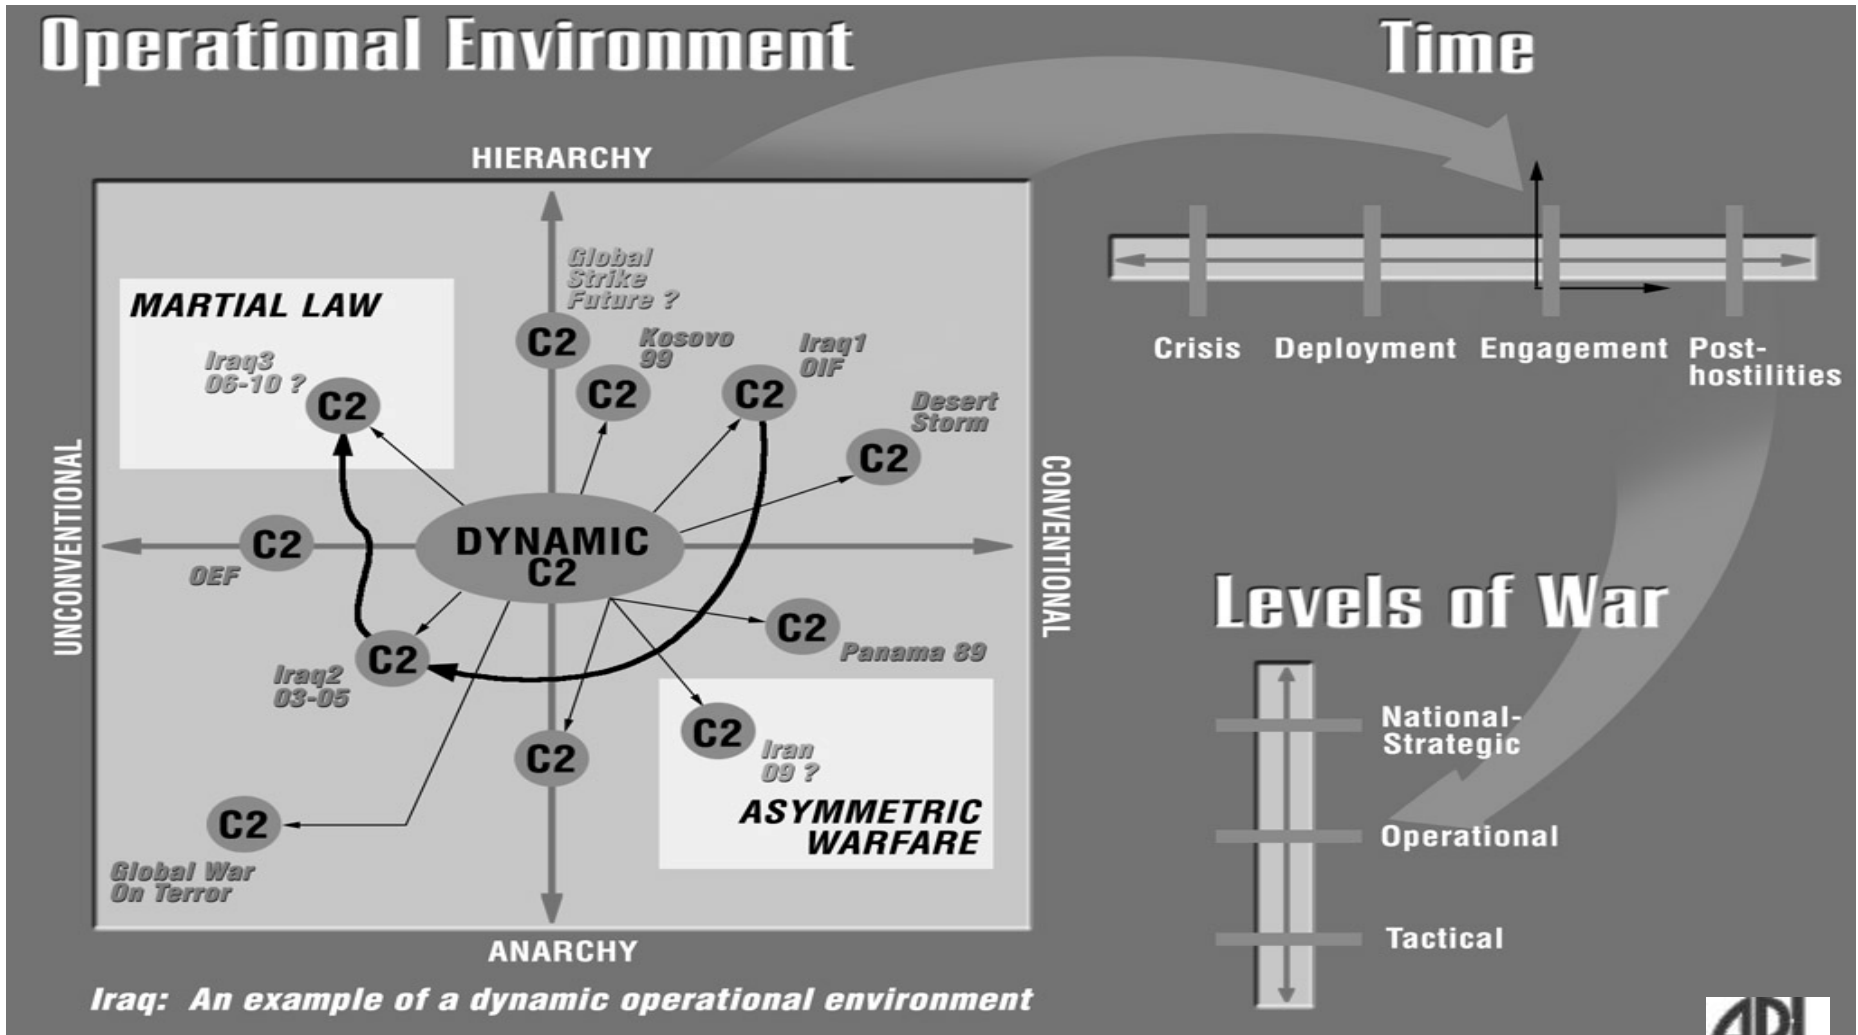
Operational Environment

Time

HIERARCHY

MARTIAL LAW

Global Strike Future ?

C2

Kosovo 99

C2

Iraq1 OIF

C2

Iraq3 06-10 ?

C2

Desert Storm

C2

UNCONVENTIONAL

C2

OEF

DYNAMIC C2

CONVENTIONAL

C2

Panama 89

C2

Iraq2 03-05

C2

Iran 09 ?

C2

C2

Global War On Terror

ASYMMETRIC WARFARE

ANARCHY

Iraq: An example of a dynamic operational environment

Crisis

Deployment

Engagement

Post-hostilities

Levels of War

National-Strategic

Operational

Tactical

ADL